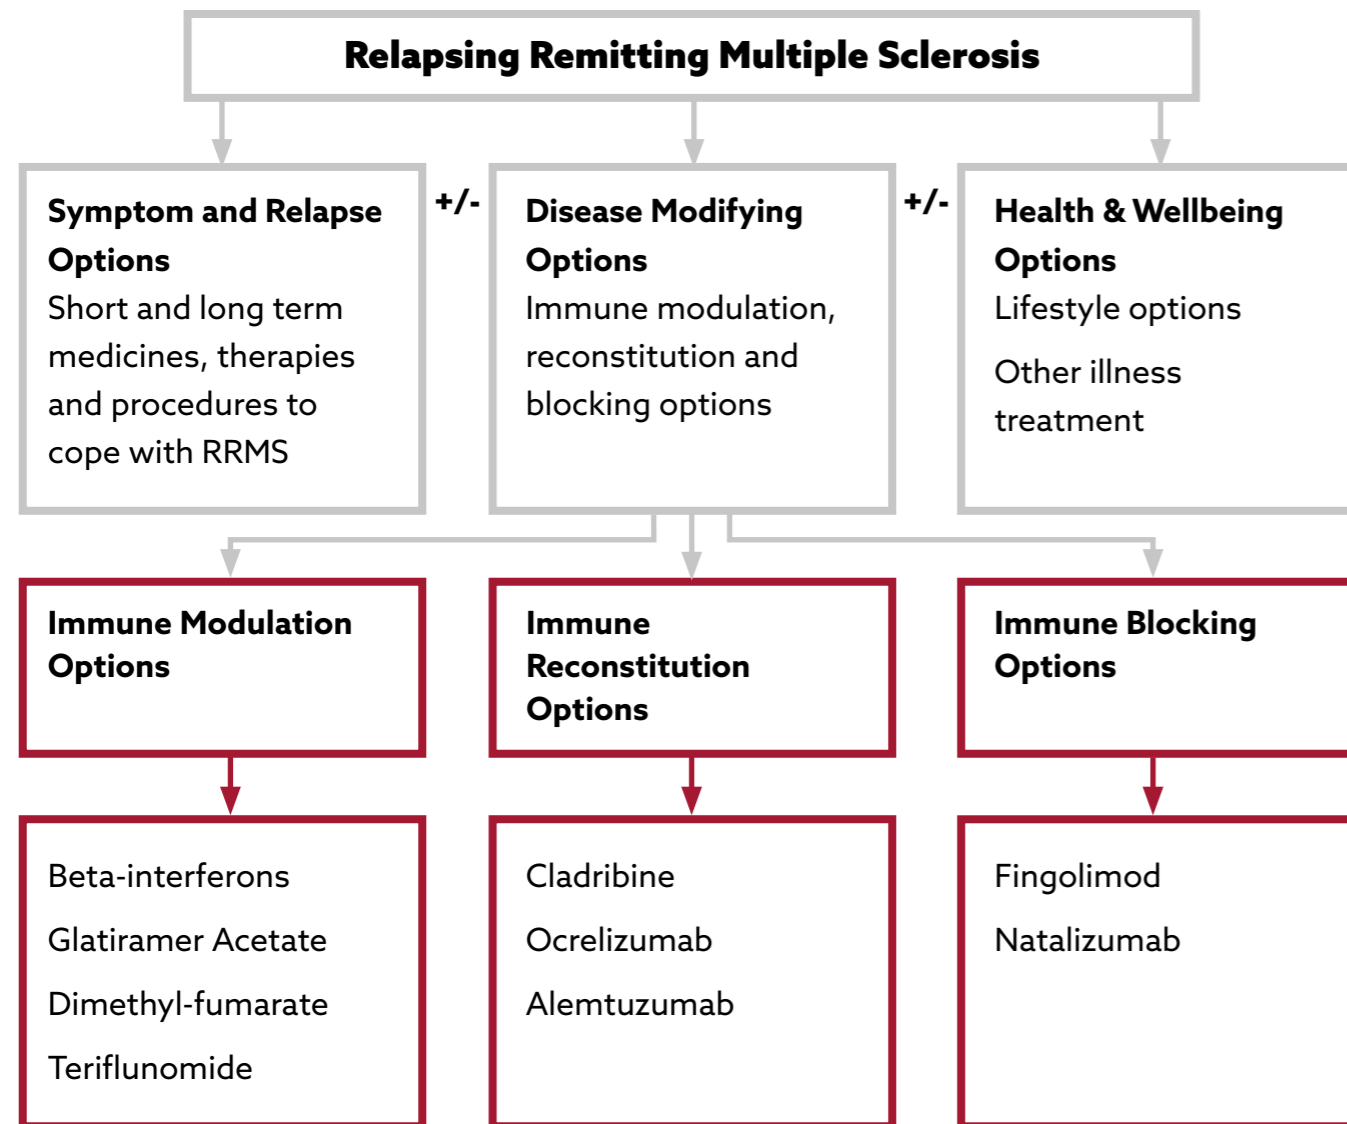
Relapsing Remitting Multiple Sclerosis

Symptom and Relapse Options
Short and long term medicines, therapies and procedures to cope with RRMS

+/-

Disease Modifying Options
Immune modulation, reconstitution and blocking options

+/-

Health & Wellbeing Options
Lifestyle options

Other illness treatment

Immune Modulation Options

Immune Reconstitution Options

Immune Blocking Options

Beta-interferons

Glatiramer Acetate

Dimethyl-fumarate

Teriflunomide

Cladribine

Ocrelizumab

Alemtuzumab

Fingolimod

Natalizumab